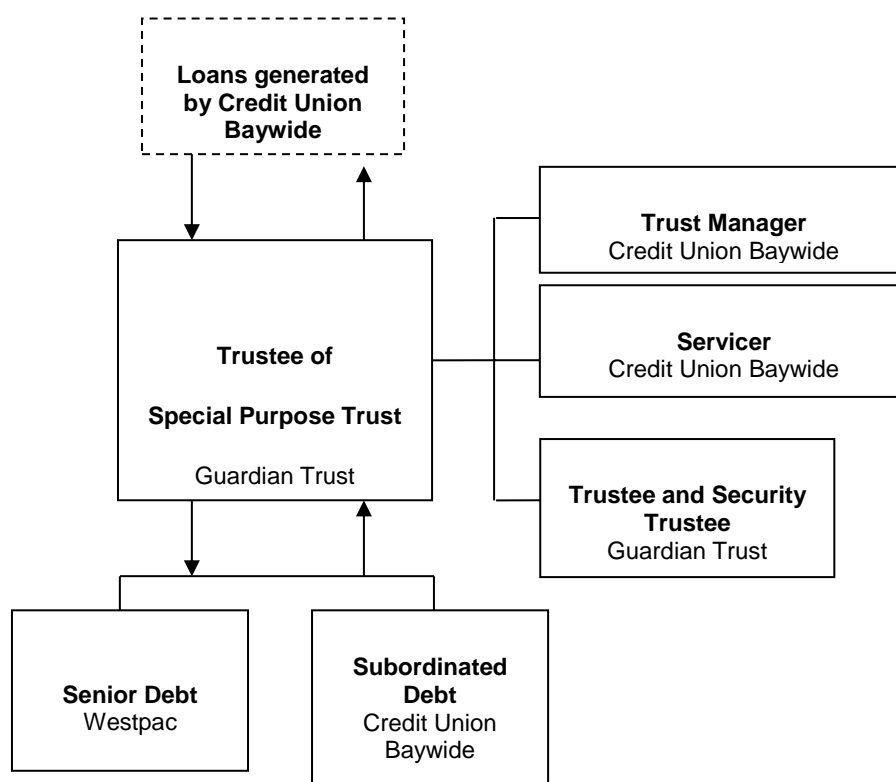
Loans generated by Credit Union Baywide

Trustee of

Special Purpose Trust

Guardian Trust

Trust Manager
Credit Union Baywide

Servicer
Credit Union Baywide

Trustee and Security Trustee
Guardian Trust

Senior Debt
Westpac

Subordinated Debt
Credit Union Baywide